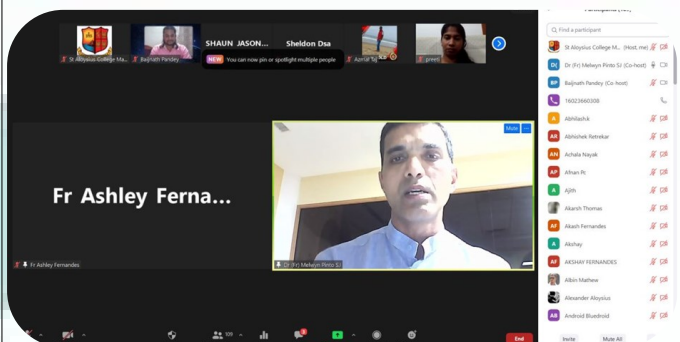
St Aloysius College Ma...
Baijnath Pandey
SHAUN JASON...
Sheldon Dsa
NEW You can now pin or spotlight multiple people
Asmat Taj
preeti

Fr Ashley Ferna...
Fr Ashley Fernandes

Mute
Dr (Fr) Melwyn Pinto SJ

Participants
Find a participant
St Aloysius College M... (Host, me)
Dr (Fr) Melwyn Pinto SJ (Co-host)
Baijnath Pandey (Co-host)
16023660308
Abhilash.k
Abhishek Retrekar
Achala Nayak
Afnan Pc
Ajith
Akarsh Thomas
Akash Fernandes
Akshay
AKSHAY FERNANDES
Albin Mathew
Alexander Aloysius
Android Bluedroid

100
End
Invite
Mute All